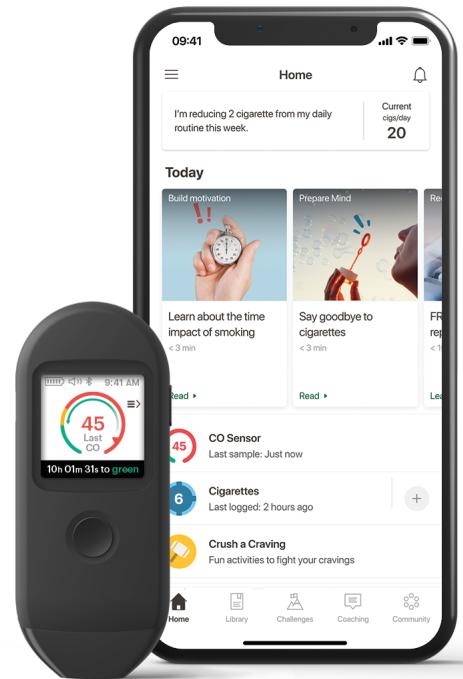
09:41

Home

I'm reducing 2 cigarette from my daily routine this week.

Current cigs/day
20

Today

Build motivation
Learn about the time impact of smoking
< 3 min
Read

Prepare Mind
Say goodbye to cigarettes
< 3 min
Read

Re
FR
rep
< 1
Lea

45
CO Sensor
Last sample: Just now

6
Cigarettes
Last logged: 2 hours ago

+

Crush a Craving
Fun activities to fight your cravings

Home
Library
Challenges
Coaching
Community

9:41 AM
45
Last
CO
10h 01m 31s to green